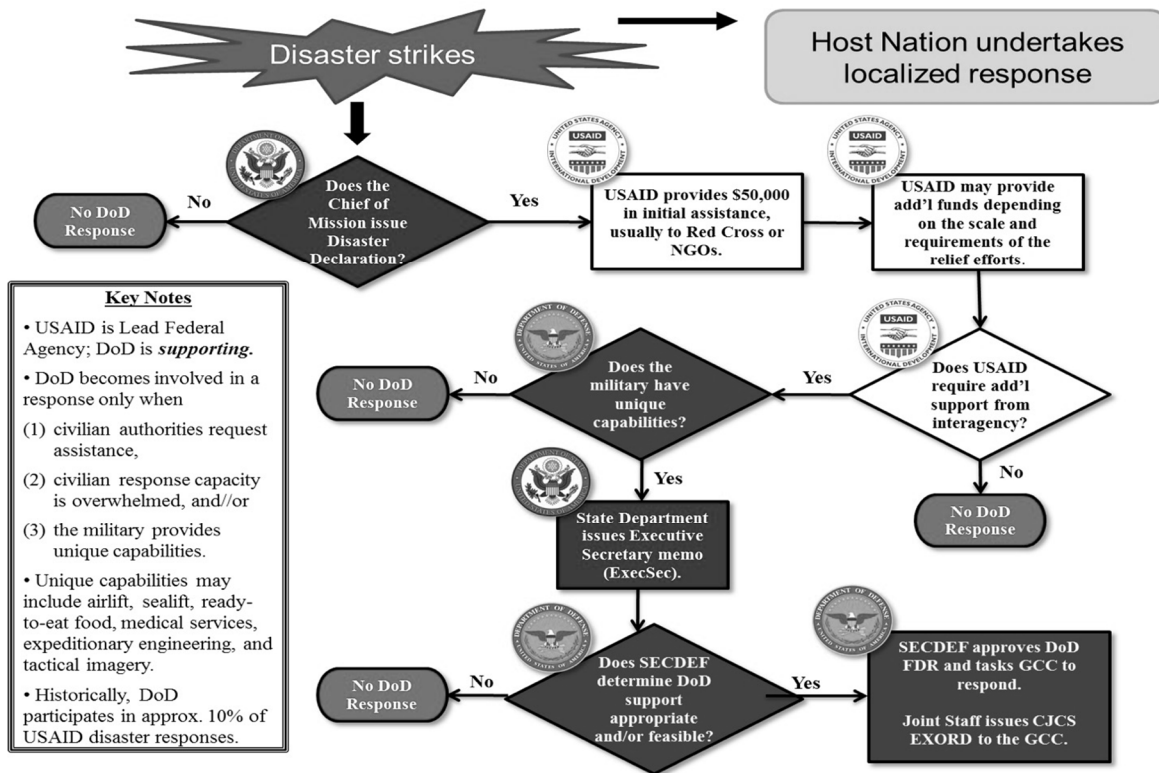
Disaster strikes

Host Nation undertakes localized response

No DoD Response

No

Does the Chief of Mission issue Disaster Declaration?

Yes

USAID provides \$50,000 in initial assistance, usually to Red Cross or NGOs.

USAID may provide add'l funds depending on the scale and requirements of the relief efforts.

Key Notes

• USAID is Lead Federal Agency; DoD is ***supporting.***

• DoD becomes involved in a response only when

(1) civilian authorities request assistance,

(2) civilian response capacity is overwhelmed, and//or

(3) the military provides unique capabilities.

• Unique capabilities may include airlift, sealift, ready-to-eat food, medical services, expeditionary engineering, and tactical imagery.

• Historically, DoD participates in approx. 10% of USAID disaster responses.

No DoD Response

No

Does the military have unique capabilities?

Yes

Does USAID require add'l support from interagency?

No

No DoD Response

Yes

State Department issues Executive Secretary memo (ExecSec).

No DoD Response

No

Does SECDEF determine DoD support appropriate and/or feasible?

Yes

SECDEF approves DoD FDR and tasks GCC to respond.

Joint Staff issues CJCS EXORD to the GCC.